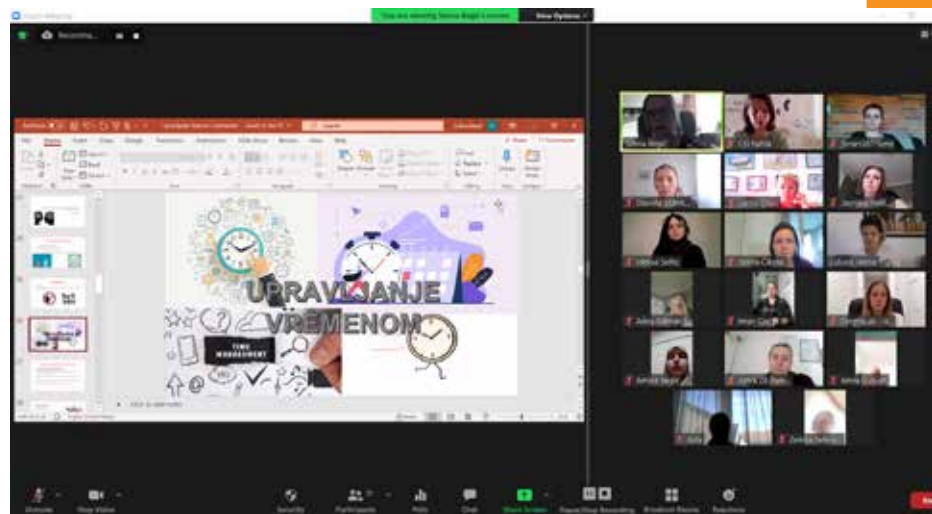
Zoom Meeting

You are viewing Senna Begić's screen

View Options

Recording...

UPRAVLJANJE VREMENOM

TIME MANAGEMENT

Click to add notes

Unmute

Start Video

Security

Participants

Polls

Chat

Share Screen

Pause/Stop Recording

Breakout Rooms

Reactions

End